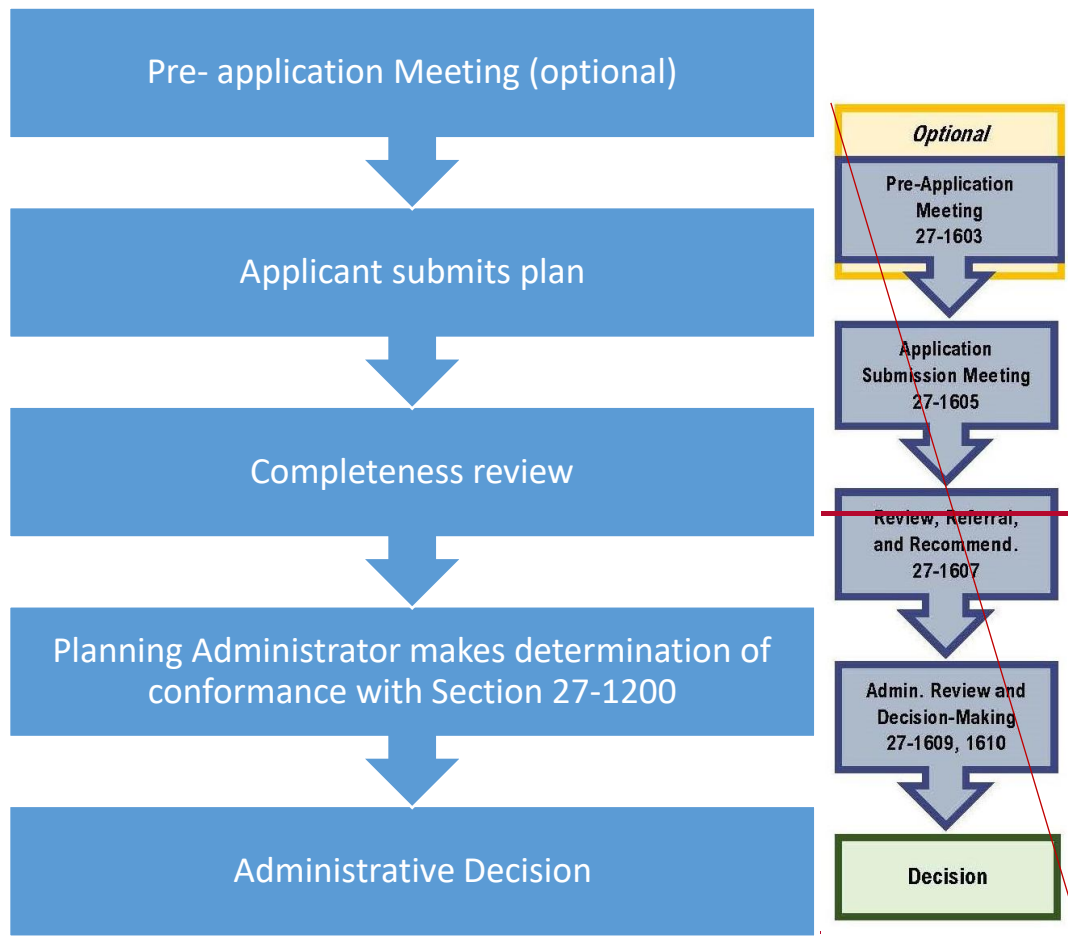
Pre- application Meeting (optional)

Applicant submits plan

Completeness review

Planning Administrator makes determination of conformance with Section 27-1200

Administrative Decision

Optional

Pre-Application Meeting 27-1603

Application Submission Meeting 27-1605

Review, Referral, and Recommend. 27-1607

Admin. Review and Decision-Making 27-1609, 1610

Decision